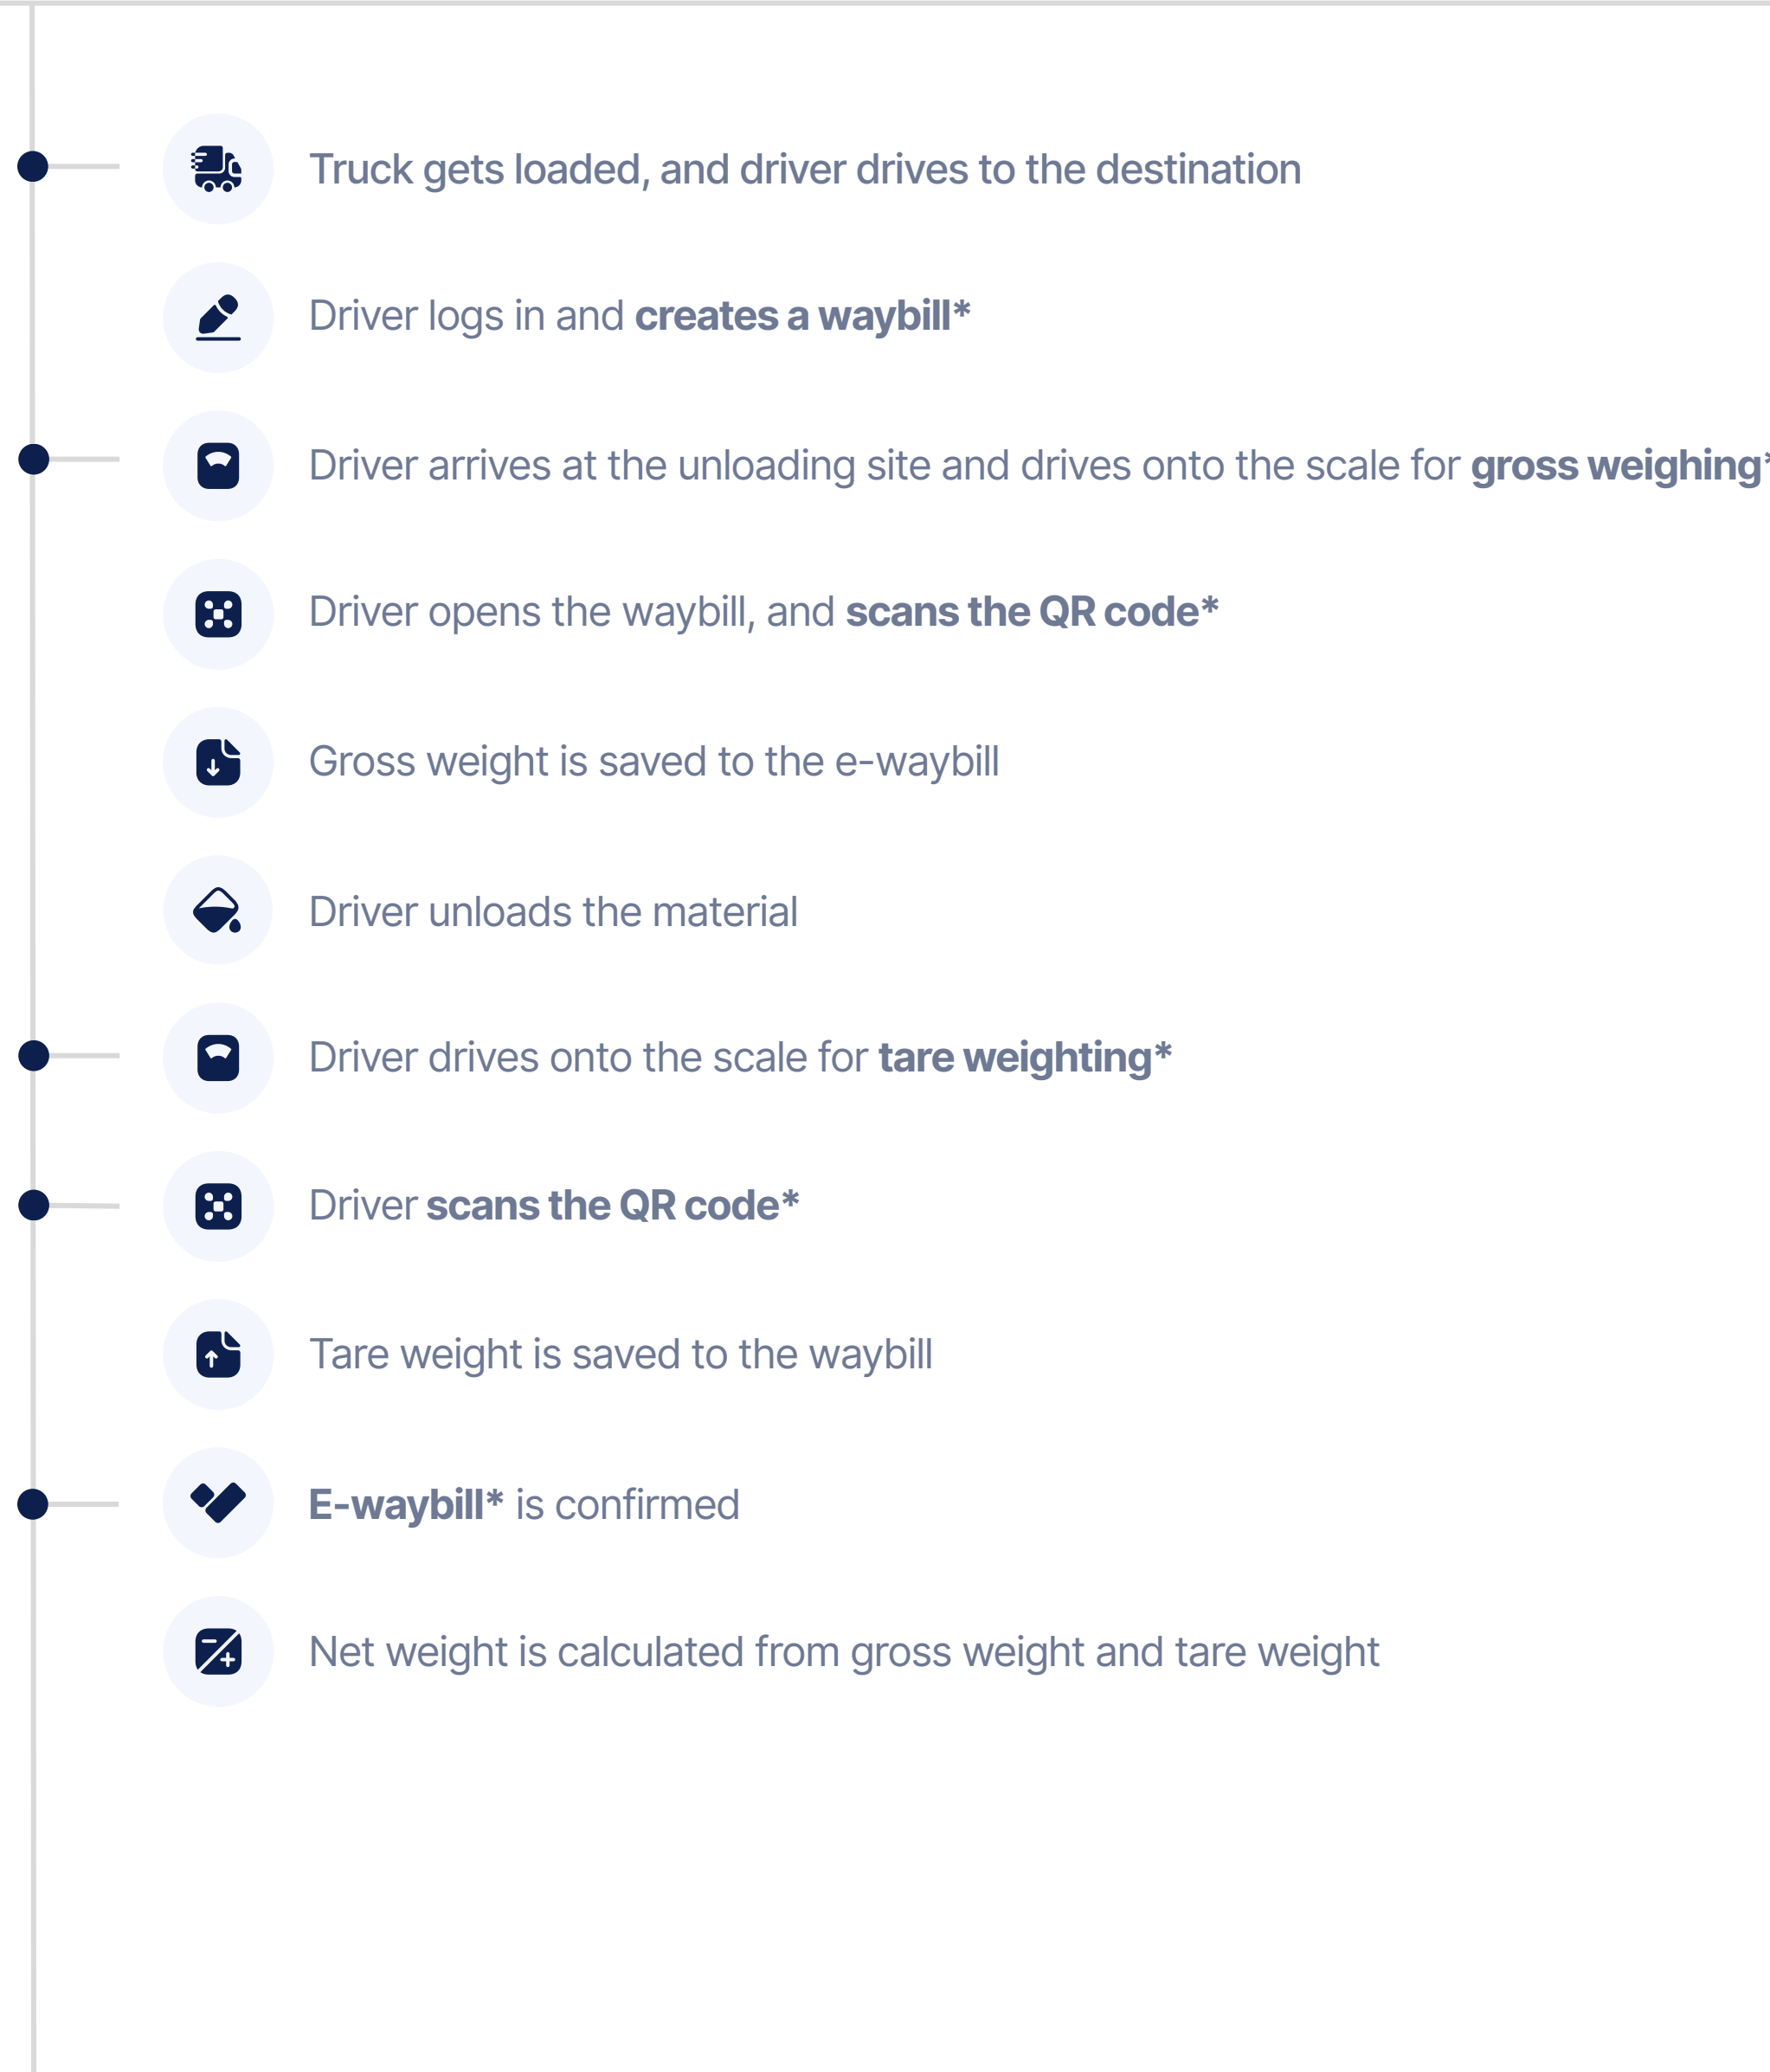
Truck gets loaded, and driver drives to the destination

Driver logs in and **creates a waybill***

Driver arrives at the unloading site and drives onto the scale for **gross weighing**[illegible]

Driver opens the waybill, and **scans the QR code***

Gross weight is saved to the e-waybill

Driver unloads the material

Driver drives onto the scale for **tare weighting***

Driver **scans the QR code***

Tare weight is saved to the waybill

**E-waybill*** is confirmed

Net weight is calculated from gross weight and tare weight